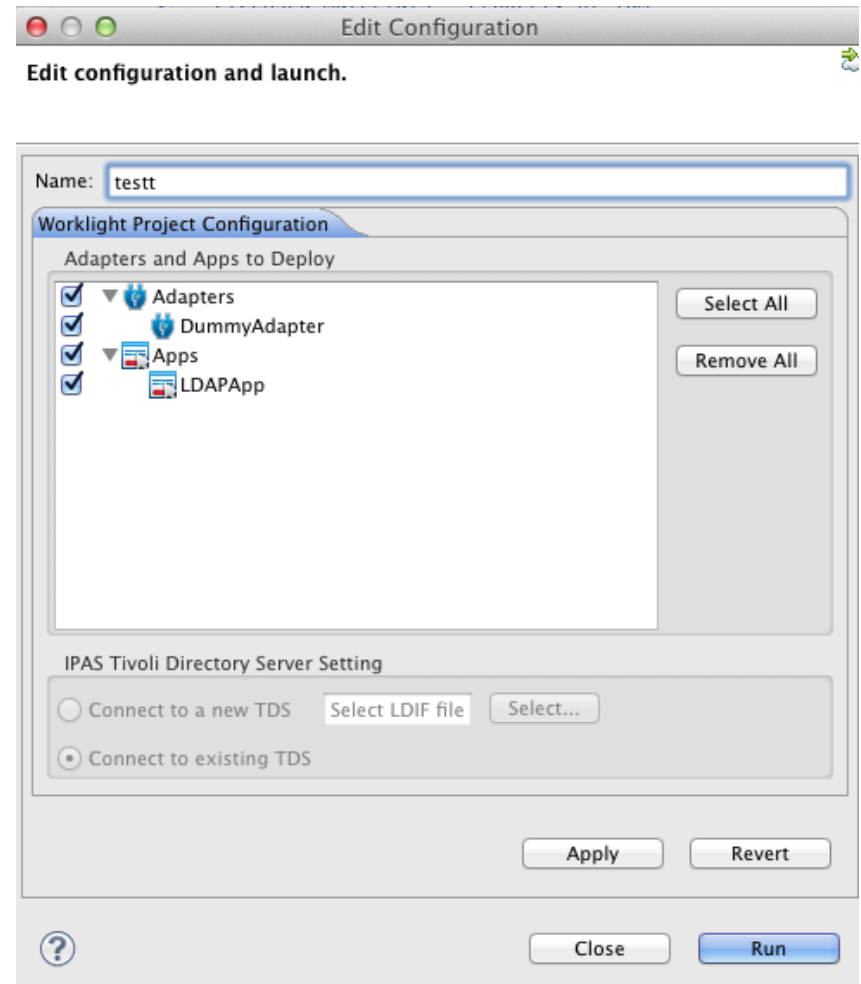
Edit Configuration

Edit configuration and launch.

Name: testt

Worklight Project Configuration

Adapters and Apps to Deploy

Adapters
DummyAdapter
Apps
LDAPApp

Select All
Remove All

IPAS Tivoli Directory Server Setting

Connect to a new TDS
Select LDIF file
Select...
Connect to existing TDS

Apply
Revert

?
Close
Run